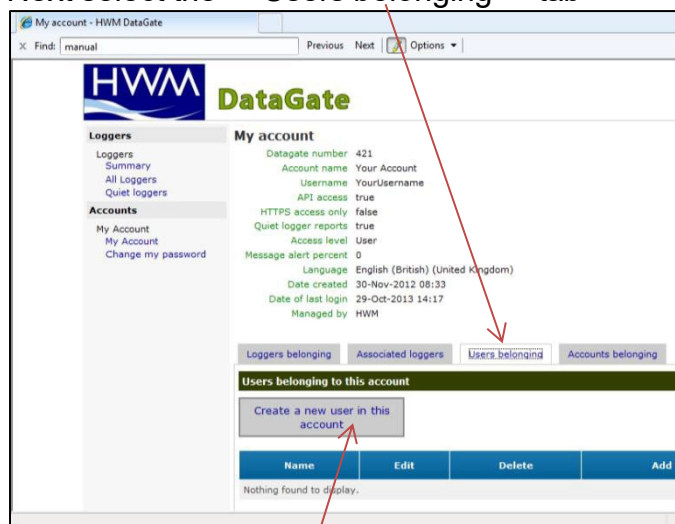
Next select the "Users belonging" tab

My account - HWM DataGate

X Find: manual Previous Next Options

HWM DataGate

Loggers
Loggers
Summary
All Loggers
Quiet loggers
Accounts
My Account
My Account
Change my password

My account

| | |
|---|---|
| Datagate number | 421 |
| Account name | Your Account |
| Username | YourUsername |
| API access | true |
| HTTPS access only | false |
| Quiet logger reports | true |
| Access level | User |
| Message alert percent | 0 |
| Language | English (British) (United Kingdom) |
| Date created | 30-Nov-2012 08:33 |
| Date of last login | 29-Oct-2013 14:17 |
| Managed by | HWM |

Loggers belonging | Associated loggers | Users belonging | Accounts belonging

Users belonging to this account

Create a new user in this account

| Name | Edit | Delete | Add |
|---|---|---|---|

Nothing found to display.